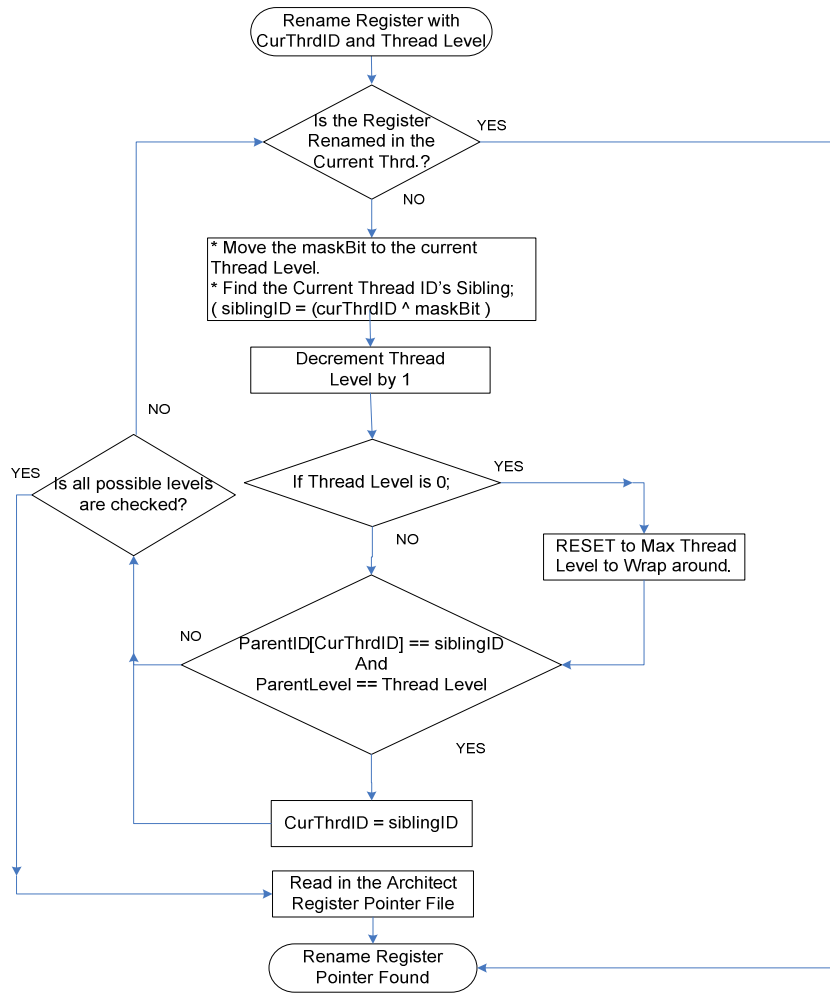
Rename Register with CurThrdID and Thread Level

Is the Register Renamed in the Current Thrd.?

YES

NO

* Move the maskBit to the current Thread Level.
* Find the Current Thread ID's Sibling;
( siblingID = (curThrdID ^ maskBit )

Decrement Thread Level by 1

NO

YES

Is all possible levels are checked?

If Thread Level is 0;

YES

NO

RESET to Max Thread Level to Wrap around.

NO

ParentID[CurThrdID] == siblingID
And
ParentLevel == Thread Level

YES

CurThrdID = siblingID

Read in the Architect Register Pointer File

Rename Register Pointer Found